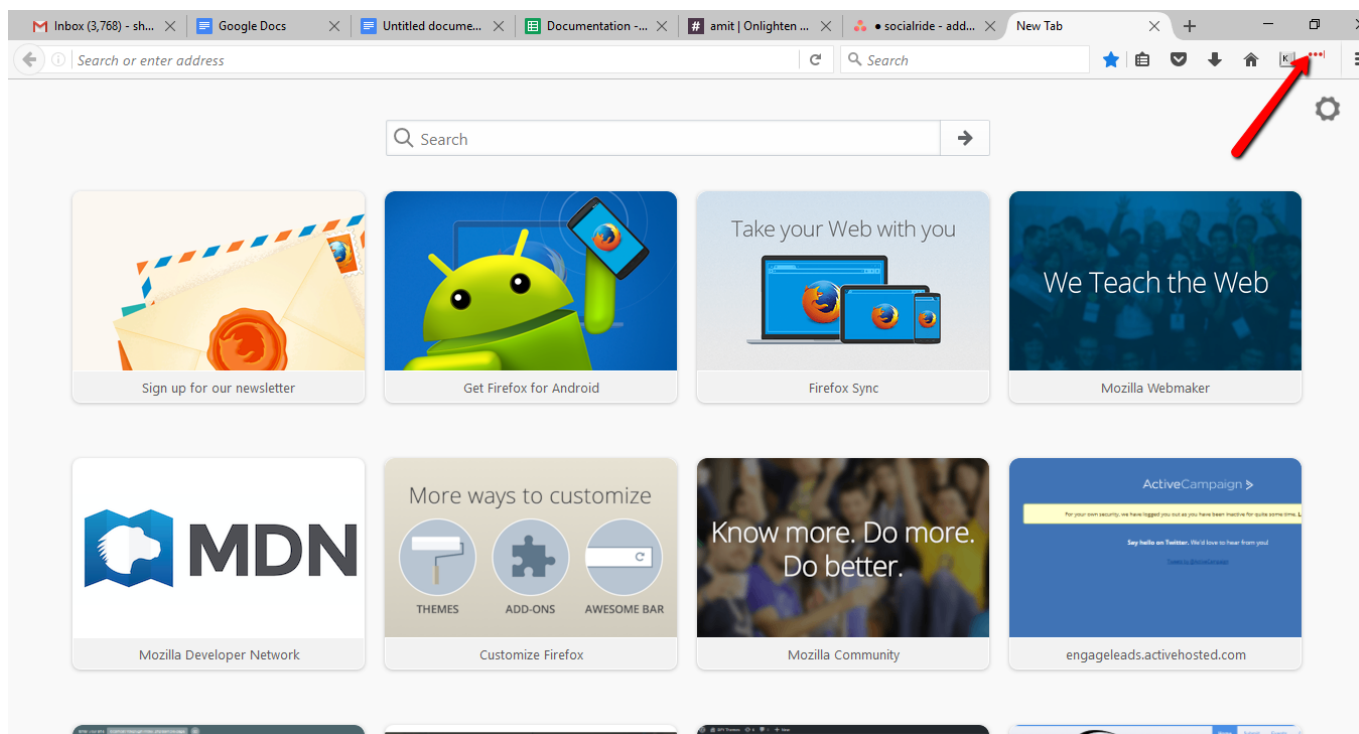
Inbox (3,768) - sh... | Google Docs | Untitled docume... | Documentation -... | amit | Onlighten ... | • socialride - add... | New Tab

Search or enter address

Search

Search

Take your Web with you

We Teach the Web

Sign up for our newsletter

Get Firefox for Android

Firefox Sync

Mozilla Webmaker

MDN

More ways to customize

THEMES

ADD-ONS

AWESOME BAR

Know more. Do more. Do better.

ActiveCampaign >

For your own security, we have logged you out as you have been inactive for quite some time. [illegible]

Say hello on Twitter. We'd love to hear from you!

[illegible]

Mozilla Developer Network

Customize Firefox

Mozilla Community

engageleads.activehosted.com